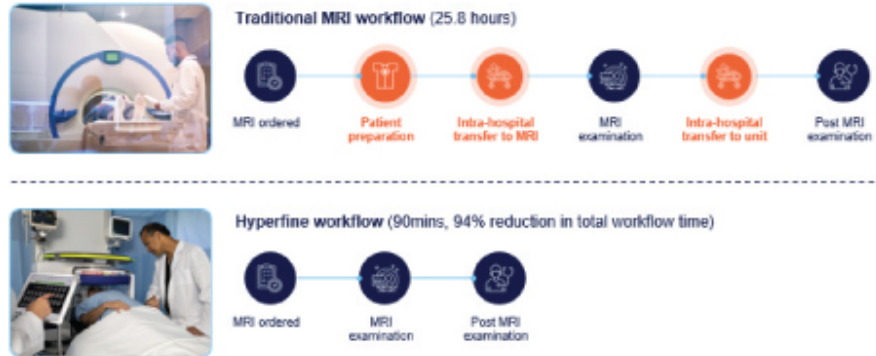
Traditional MRI workflow (25.8 hours)

MRI ordered

Patient preparation

Intra-hospital transfer to MRI

MRI examination

Intra-hospital transfer to unit

Post MRI examination

Hyperfine workflow (90mins, 94% reduction in total workflow time)

MRI ordered

MRI examination

Post MRI examination